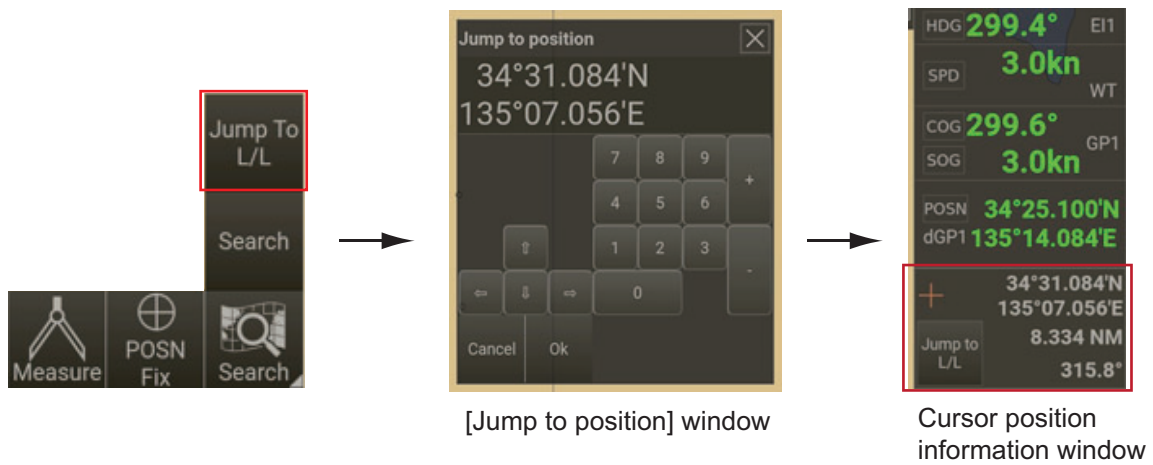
Jump To L/L

Search

Measure

POSN Fix

Search

Jump to position

34°31.084'N
135°07.056'E

| 7 | 8 | 9 | + |
|---|---|---|---|
| 4 | 5 | 6 | |
| 1 | 2 | 3 | - |
| 0 | | | |

⇧ ⇦ ⇩ ⇨

Cancel Ok

[Jump to position] window

HDG 299.4° EI1

SPD 3.0kn WT

COG 299.6° GP1

SOG 3.0kn

POSN 34°25.100'N
dGP1 135°14.084'E

34°31.084'N
135°07.056'E

Jump to L/L

8.334 NM

315.8°

Cursor position information window